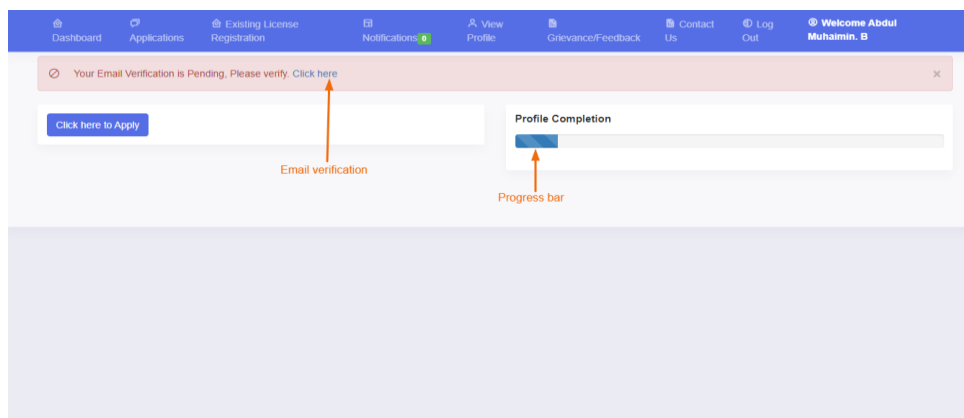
Dashboard Applications Existing License Registration Notifications 0 View Profile Grievance/Feedback Contact Us Log Out Welcome Abdul Muhaimin. B

Your Email Verification is Pending, Please verify. Click here ×

Click here to Apply

Profile Completion

Email verification

Progress bar